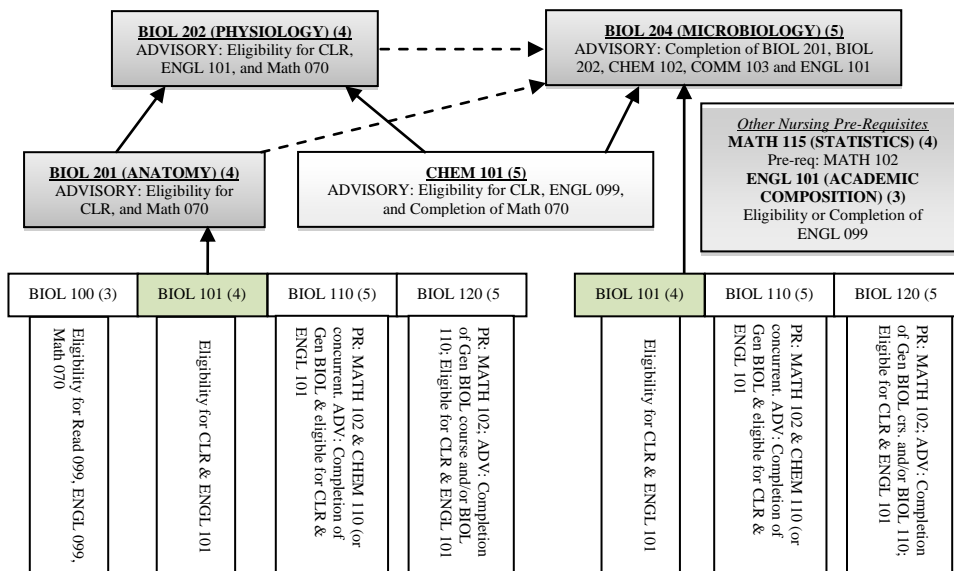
BIOL 202 (PHYSIOLOGY) (4)
ADVISORY: Eligibility for CLR, ENGL 101, and Math 070

BIOL 204 (MICROBIOLOGY) (5)
ADVISORY: Completion of BIOL 201, BIOL 202, CHEM 102, COMM 103 and ENGL 101

Other Nursing Pre-Requisites
MATH 115 (STATISTICS) (4)
Pre-req: MATH 102
ENGL 101 (ACADEMIC COMPOSITION) (3)
Eligibility or Completion of ENGL 099

BIOL 201 (ANATOMY) (4)
ADVISORY: Eligibility for CLR, and Math 070

CHEM 101 (5)
ADVISORY: Eligibility for CLR, ENGL 099, and Completion of Math 070

BIOL 100 (3)
Eligibility for Read 099, ENGL 099, Math 070

BIOL 101 (4)
Eligibility for CLR & ENGL 101

BIOL 110 (5)
PR: MATH 102 & CHEM 110 (or concurrent. ADV: Completion of Gen BIOL & eligible for CLR & ENGL 101

BIOL 120 (5
PR: MATH 102: ADV: Completion of Gen BIOL course and/or BIOL 110: Eligible for CLR & ENGL 101

BIOL 101 (4)
Eligibility for CLR & ENGL 101

BIOL 110 (5)
PR: MATH 102 & CHEM 110 (or concurrent. ADV: Completion of Gen BIOL & eligible for CLR & ENGL 101

BIOL 120 (5
PR: MATH 102: ADV: Completion of Gen BIOL crs. and/or BIOL 110: Eligible for CLR & ENGL 101